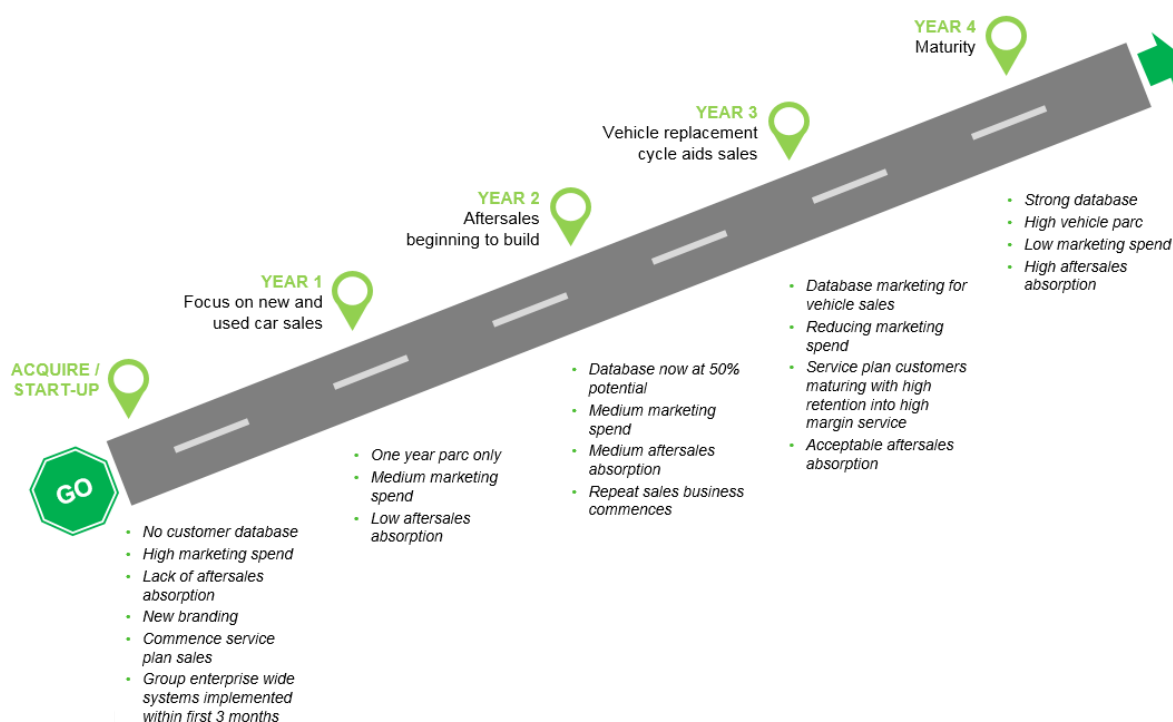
ACQUIRE / START-UP

GO

- No customer database
- High marketing spend
- Lack of aftersales absorption
- New branding
- Commence service plan sales
- Group enterprise wide systems implemented within first 3 months

YEAR 1
Focus on new and used car sales

- One year parc only
- Medium marketing spend
- Low aftersales absorption

YEAR 2
Aftersales beginning to build

- Database now at 50% potential
- Medium marketing spend
- Medium aftersales absorption
- Repeat sales business commences

YEAR 3
Vehicle replacement cycle aids sales

- Database marketing for vehicle sales
- Reducing marketing spend
- Service plan customers maturing with high retention into high margin service
- Acceptable aftersales absorption

YEAR 4
Maturity

- Strong database
- High vehicle parc
- Low marketing spend
- High aftersales absorption